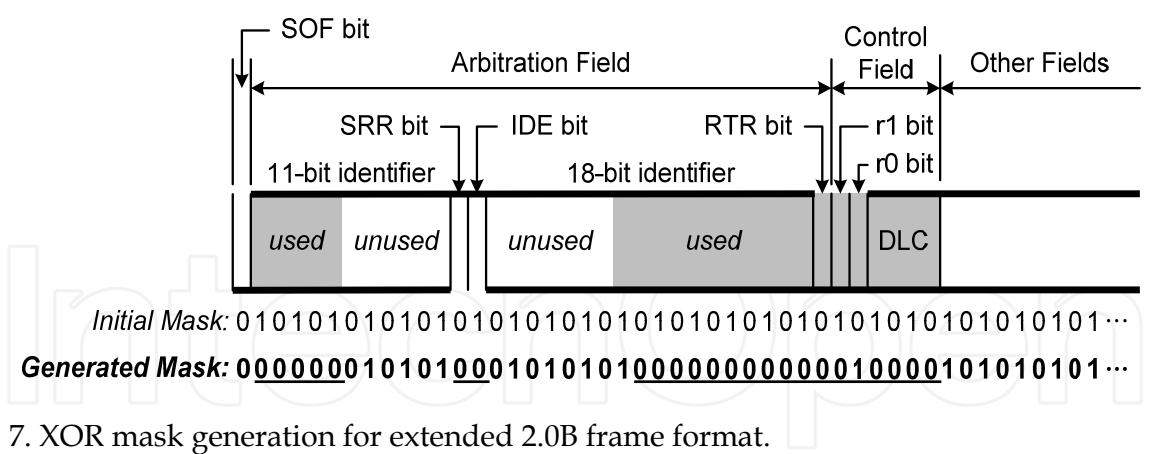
SOF bit

Arbitration Field

Control Field

Other Fields

SRR bit

IDE bit

RTR bit

r1 bit

r0 bit

11-bit identifier

18-bit identifier

used

unused

unused

used

DLC

Initial Mask: 0101010101010101010101010101010101010101010101010101…

Generated Mask: 0000000101010001010101000000000000010000101010101…

7. XOR mask generation for extended 2.0B frame format.